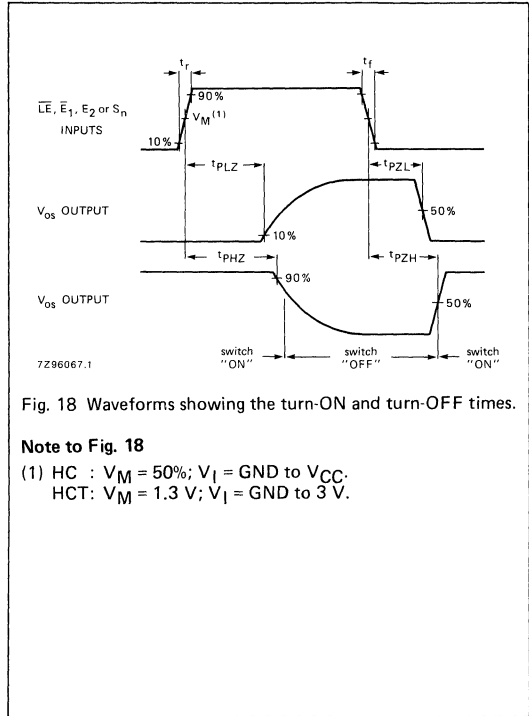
$t_r$

$t_f$

$\overline{LE}$, $\overline{E}_1$, $E_2$ or $S_n$ INPUTS

90%

$V_M^{(1)}$

10%

$t_{PLZ}$

$t_{PZL}$

$V_{os}$ OUTPUT

50%

10%

$t_{PHZ}$

$t_{PZH}$

$V_{os}$ OUTPUT

90%

50%

7Z96067.1

switch "ON"

switch "OFF"

switch "ON"

Fig. 18 Waveforms showing the turn-ON and turn-OFF times.

**Note to Fig. 18**

(1) HC : $V_M = 50\%$; $V_I$ = GND to $V_{CC}$.
HCT: $V_M = 1.3$ V; $V_I$ = GND to 3 V.